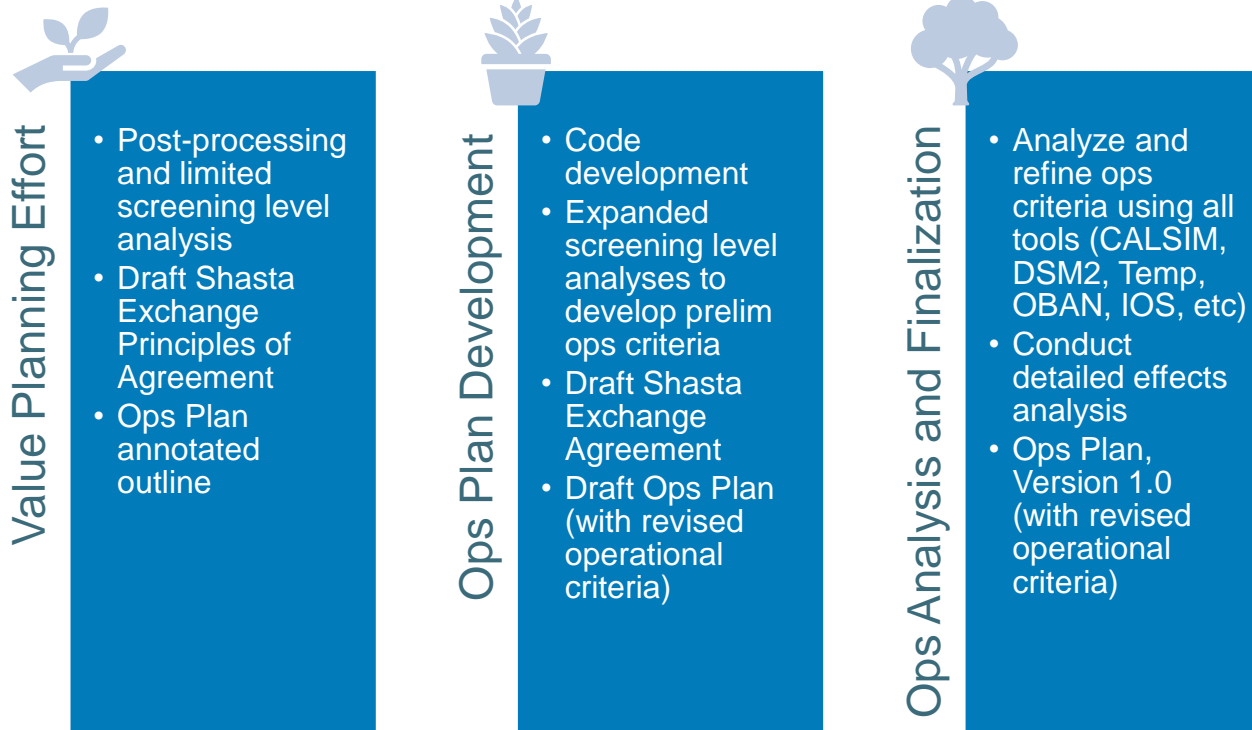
Value Planning Effort

- Post-processing and limited screening level analysis
- Draft Shasta Exchange Principles of Agreement
- Ops Plan annotated outline

Ops Plan Development

- Code development
- Expanded screening level analyses to develop prelim ops criteria
- Draft Shasta Exchange Agreement
- Draft Ops Plan (with revised operational criteria)

Ops Analysis and Finalization

- Analyze and refine ops criteria using all tools (CALSIM, DSM2, Temp, OBAN, IOS, etc)
- Conduct detailed effects analysis
- Ops Plan, Version 1.0 (with revised operational criteria)